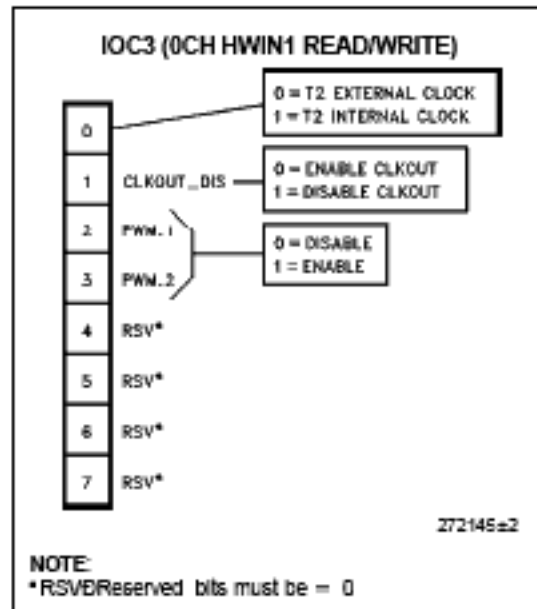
IOC3 (0CH HWIN1 READ/WRITE)

0
1
2
3
4
5
6
7

0 = T2 EXTERNAL CLOCK
1 = T2 INTERNAL CLOCK

CLKOUT_DIS

0 = ENABLE CLKOUT
1 = DISABLE CLKOUT

PWM.1
PWM.2

0 = DISABLE
1 = ENABLE

RSV*
RSV*
RSV*
RSV*

272145–2

NOTE:
*RSVÐReserved bits must be = 0